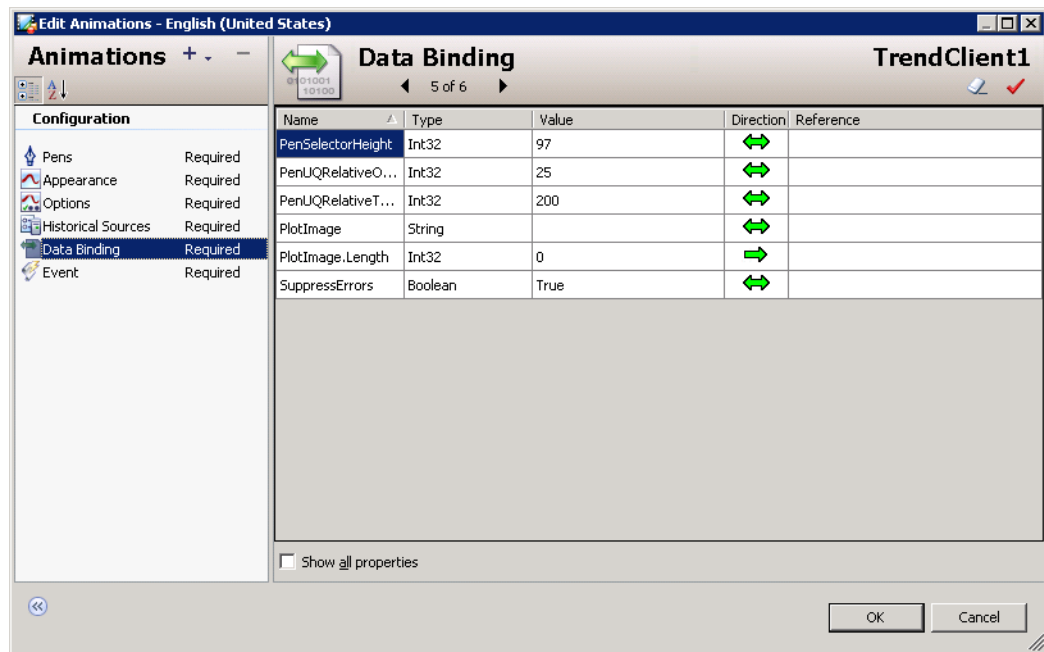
Edit Animations - English (United States)

Animations + -

Configuration

Pens Required
Appearance Required
Options Required
Historical Sources Required
Data Binding Required
Event Required

Data Binding
5 of 6

TrendClient1

| Name | Type | Value | Direction | Reference |
|---|---|---|---|---|
| PenSelectorHeight | Int32 | 97 | | |
| PenUQRelativeO... | Int32 | 25 | | |
| PenUQRelativeT... | Int32 | 200 | | |
| PlotImage | String | | | |
| PlotImage.Length | Int32 | 0 | | |
| SuppressErrors | Boolean | True | | |

Show all properties

OK
Cancel